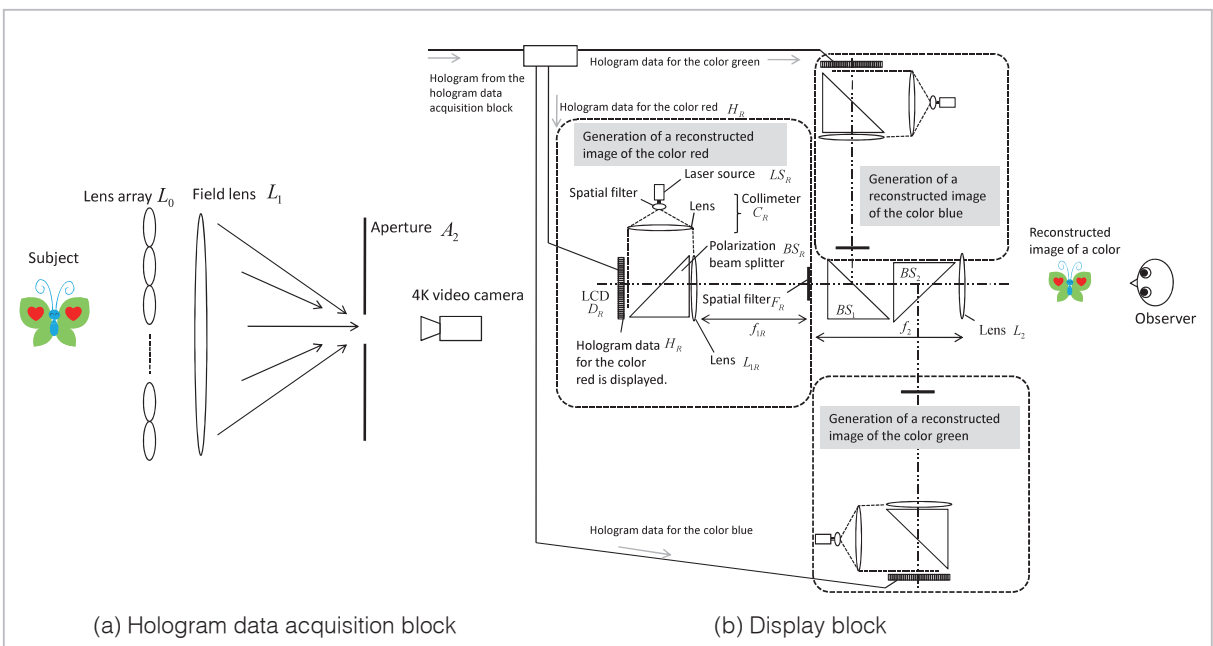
Subject

Lens array $L_0$

Field lens $L_1$

Aperture $A_2$

4K video camera

Hologram from the hologram data acquisition block

Hologram data for the color green

Hologram data for the color red $H_R$

Generation of a reconstructed image of the color red

Laser source $LS_R$

Spatial filter

Lens

Collimeter $C_R$

Polarization beam splitter $BS_R$

LCD $D_R$

Spatial filter $F_R$

$f_{1R}$

Hologram data $H_R$ for the color red is displayed.

Lens $L_{1R}$

Generation of a reconstructed image of the color blue

$BS_2$

$BS_1$

$f_2$

Lens $L_2$

Reconstructed image of a color

Observer

Generation of a reconstructed image of the color green

Hologram data for the color blue

(a) Hologram data acquisition block

(b) Display block